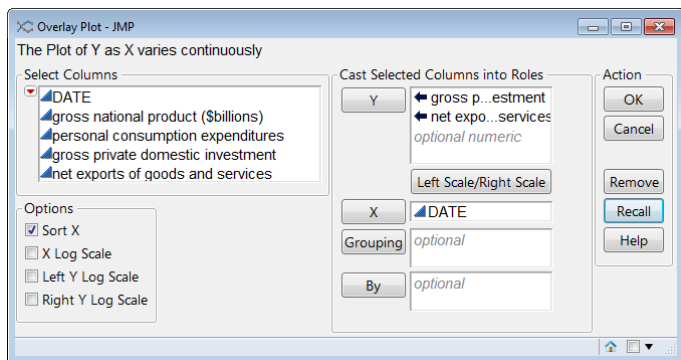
Overlay Plot - JMP
The Plot of Y as X varies continuously

Select Columns
DATE
gross national product ($billions)
personal consumption expenditures
gross private domestic investment
net exports of goods and services

Options
Sort X
X Log Scale
Left Y Log Scale
Right Y Log Scale

Cast Selected Columns into Roles
Y
gross p...estment
net expo...services
optional numeric
Left Scale/Right Scale
X
DATE
Grouping
optional
By
optional

Action
OK
Cancel
Remove
Recall
Help